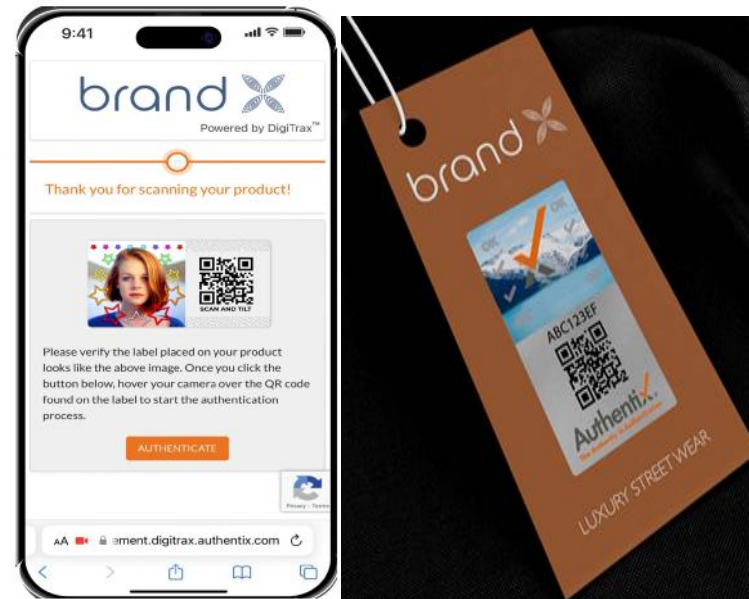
9:41

brand

Powered by DigiTrax™

Thank you for scanning your product!

SCAN AND TILT

Please verify the label placed on your product looks like the above image. Once you click the button below, hover your camera over the QR code found on the label to start the authentication process.

AUTHENTICATE

Privacy - Terms

AA ement.digitrax.authentix.com

brand

OK

OK

ABC123EF

Authentix

The Authority in Authentication

LUXURY STREET WEAR